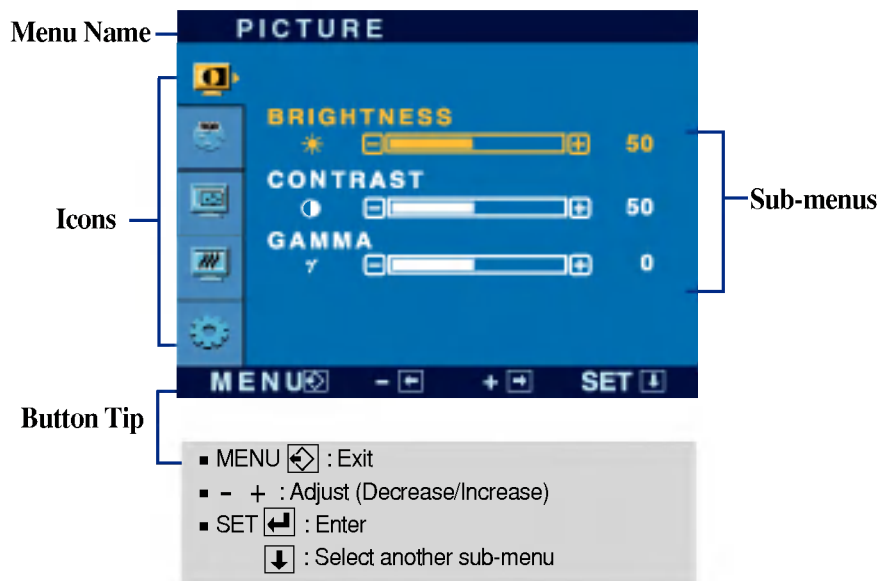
Menu Name

PICTURE

BRIGHTNESS

50

CONTRAST

50

GAMMA

$\gamma$

0

Icons

Sub-menus

MENU - + SET

Button Tip

▪ MENU : Exit
▪ – + : Adjust (Decrease/Increase)
▪ SET : Enter
: Select another sub-menu